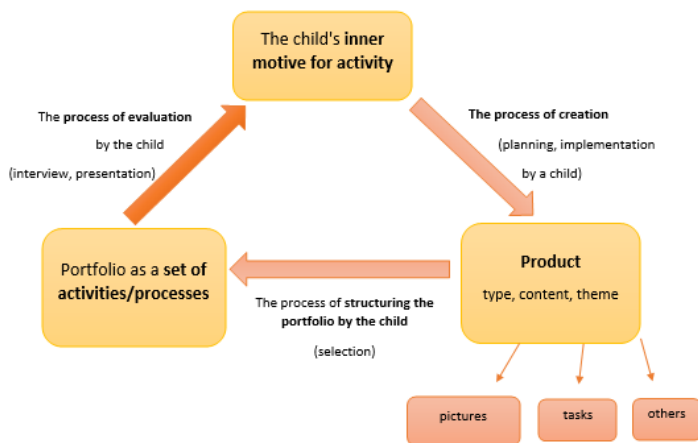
The child's inner motive for activity

The process of evaluation by the child (interview, presentation)

The process of creation (planning, implementation by a child)

Portfolio as a set of activities/processes

Product
type, content, theme

The process of structuring the portfolio by the child

(selection)

pictures

tasks

others